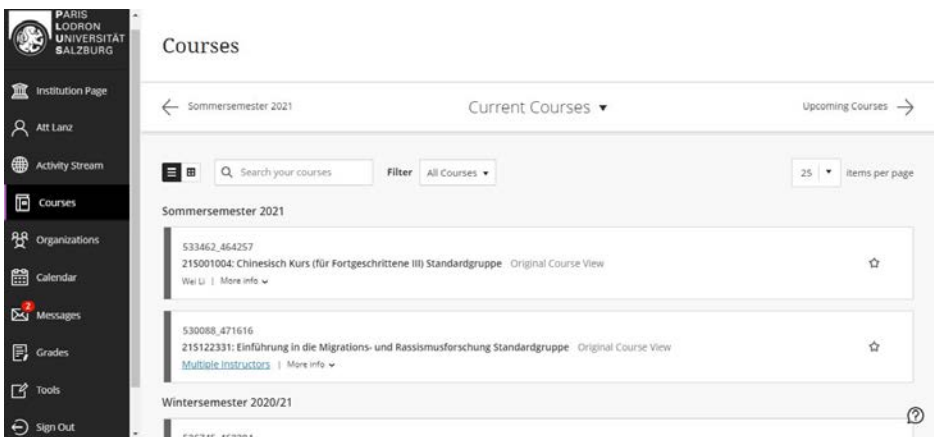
PARIS LODRON UNIVERSITÄT SALZBURG

Institution Page

Att Lanz

Activity Stream

Courses

Organizations

Calendar

2 Messages

Grades

Tools

Sign Out

Courses

← Sommersemester 2021

Current Courses ▾

Upcoming Courses →

Search your courses

Filter All Courses ▾

25 ▾ items per page

Sommersemester 2021

533462_464257
215001004: Chinesisch Kurs (für Fortgeschrittene III) Standardgruppe Original Course View
Wei Li | More info ⌄

530088_471616
215122331: Einführung in die Migrations- und Rassismusforschung Standardgruppe Original Course View
Multiple Instructors | More info ⌄

Wintersemester 2020/21

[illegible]